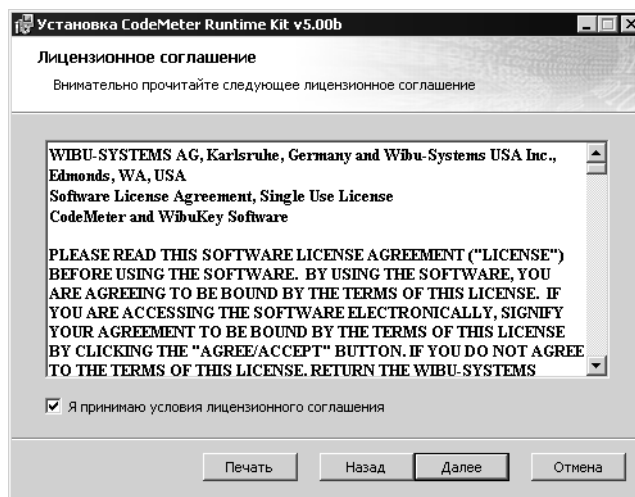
Установка CodeMeter Runtime Kit v5.00b

Лицензионное соглашение

Внимательно прочитайте следующее лицензионное соглашение

WIBU-SYSTEMS AG, Karlsruhe, Germany and Wibu-Systems USA Inc., Edmonds, WA, USA
Software License Agreement, Single Use License
CodeMeter and WibuKey Software

PLEASE READ THIS SOFTWARE LICENSE AGREEMENT ("LICENSE") BEFORE USING THE SOFTWARE. BY USING THE SOFTWARE, YOU ARE AGREEING TO BE BOUND BY THE TERMS OF THIS LICENSE. IF YOU ARE ACCESSING THE SOFTWARE ELECTRONICALLY, SIGNIFY YOUR AGREEMENT TO BE BOUND BY THE TERMS OF THIS LICENSE BY CLICKING THE "AGREE/ACCEPT" BUTTON. IF YOU DO NOT AGREE TO THE TERMS OF THIS LICENSE, RETURN THE WIBU-SYSTEMS

Я принимаю условия лицензионного соглашения

Печать Назад Далее Отмена